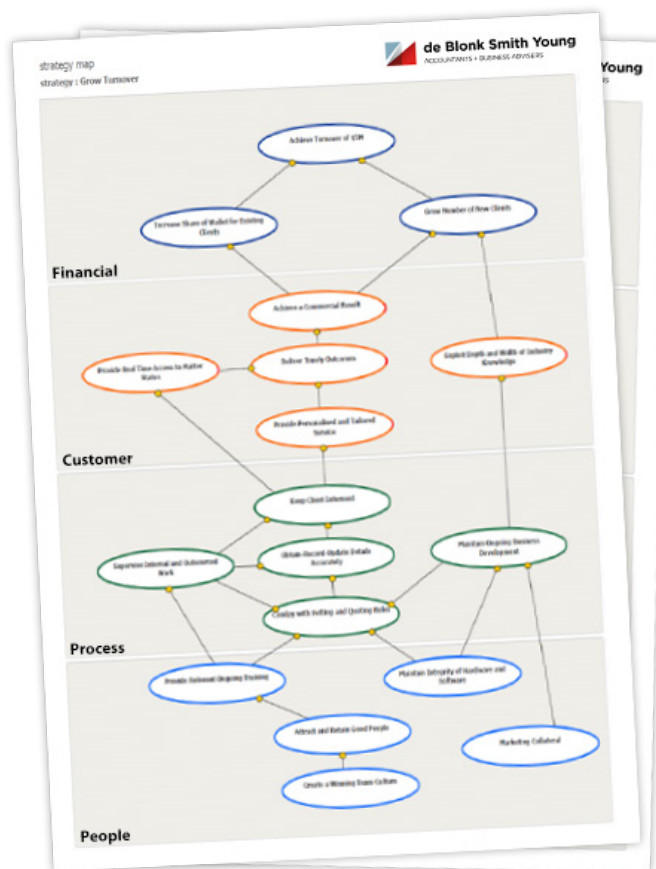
strategy map
strategy : Grow Turnover

de Blonk Smith Young
ACCOUNTANTS + BUSINESS ADVISERS

Young

Achieve Turnover of $5M

Increase Share of Wallet for Existing Clients

Grow Number of New Clients

Financial

Achieve a Commercial Result

Provide Real Time Access to Matter Status

Deliver Timely Outcomes

Exploit Depth and Width of Industry Knowledge

Provide Personalised and Tailored Service

Customer

Keep Client Informed

Supervise Internal and Outsourced Work

Obtain-Record-Update Details Accurately

Maintain Ongoing Business Development

Comply with Vetting and Quoting Rules

Process

Provide Relevant Ongoing Training

Maintain Integrity of Hardware and Software

Attract and Retain Good People

Marketing Collateral

Create a Winning Team Culture

People